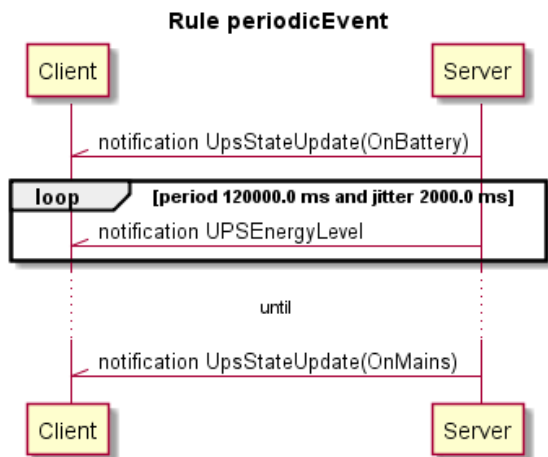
Rule periodicEvent

Client

Server

notification UpsStateUpdate(OnBattery)

loop

[period 120000.0 ms and jitter 2000.0 ms]

notification UPSEnergyLevel

until

notification UpsStateUpdate(OnMains)

Client

Server